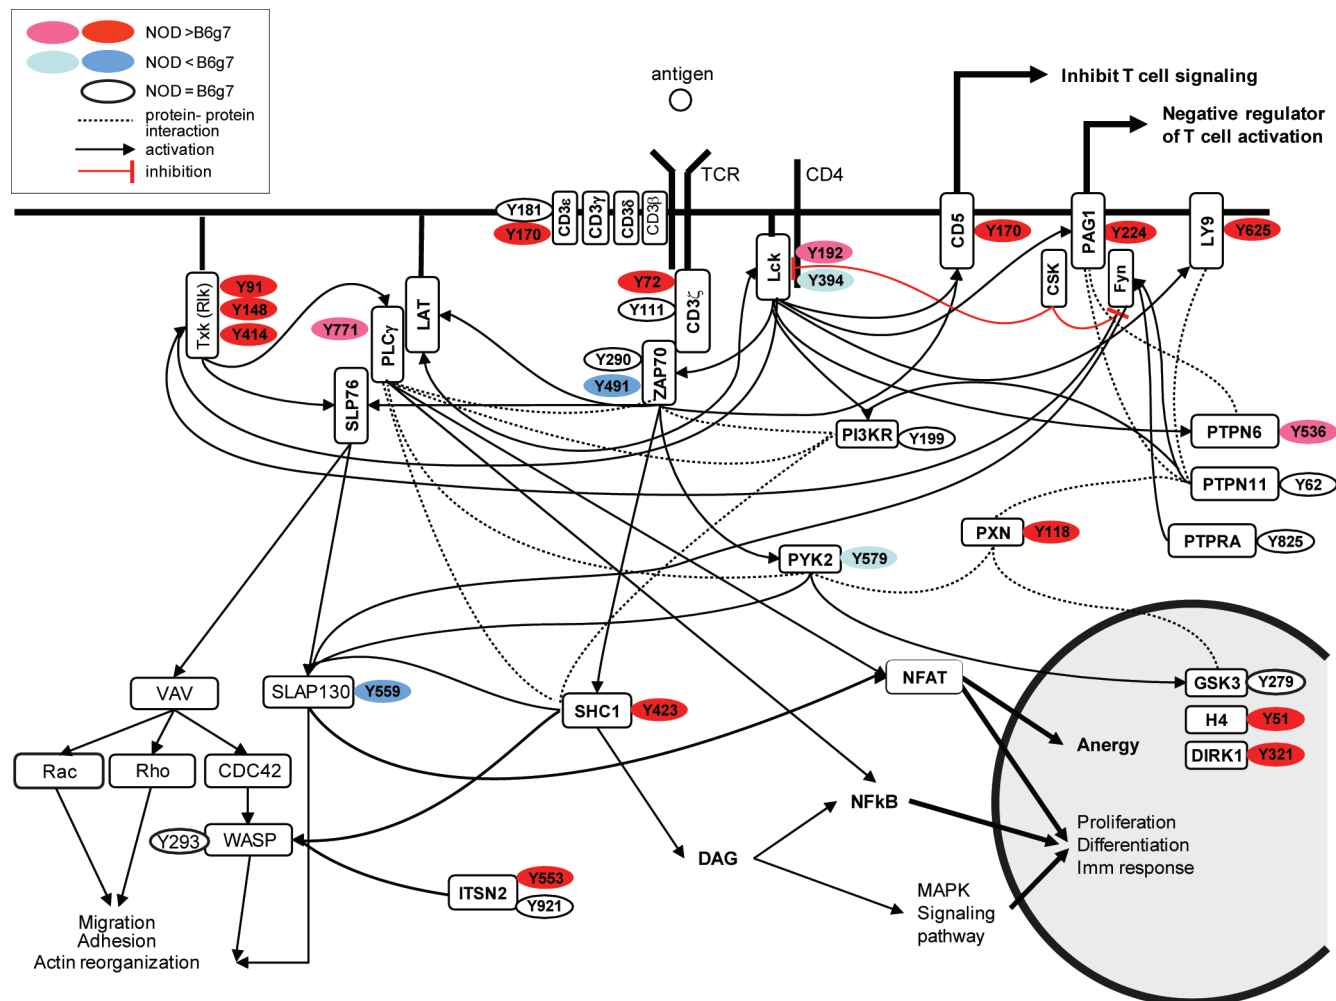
NOD > B6g7
NOD < B6g7
NOD = B6g7
protein- protein interaction
activation
inhibition

antigen
TCR
CD4
Inhibit T cell signaling
Negative regulator of T cell activation

Y181
Y170
CD3ε
CD3γ
CD3δ
CD3β
CD5
Y170
PAG1
Y224
LY9
Y625
Lck
Y192
Y394
CSK
Fyn
Txk (Rlk)
Y91
Y148
Y414
LAT
PLCγ
Y771
Y72
Y111
CD3ζ
Y290
Y491
ZAP70
SLP76
PI3KR
Y199
PTPN6
Y536
PTPN11
Y62
PTPRA
Y825
PXN
Y118
PYK2
Y579
VAV
SLAP130
Y559
SHC1
Y423
NFAT
GSK3
Y279
H4
Y51
DIRK1
Y321
Anergy
Rac
Rho
CDC42
Y293
WASP
NFkB
DAG
Proliferation
Differentiation
Imm response
ITSN2
Y553
Y921
MAPK
Signaling
pathway
Migration
Adhesion
Actin reorganization